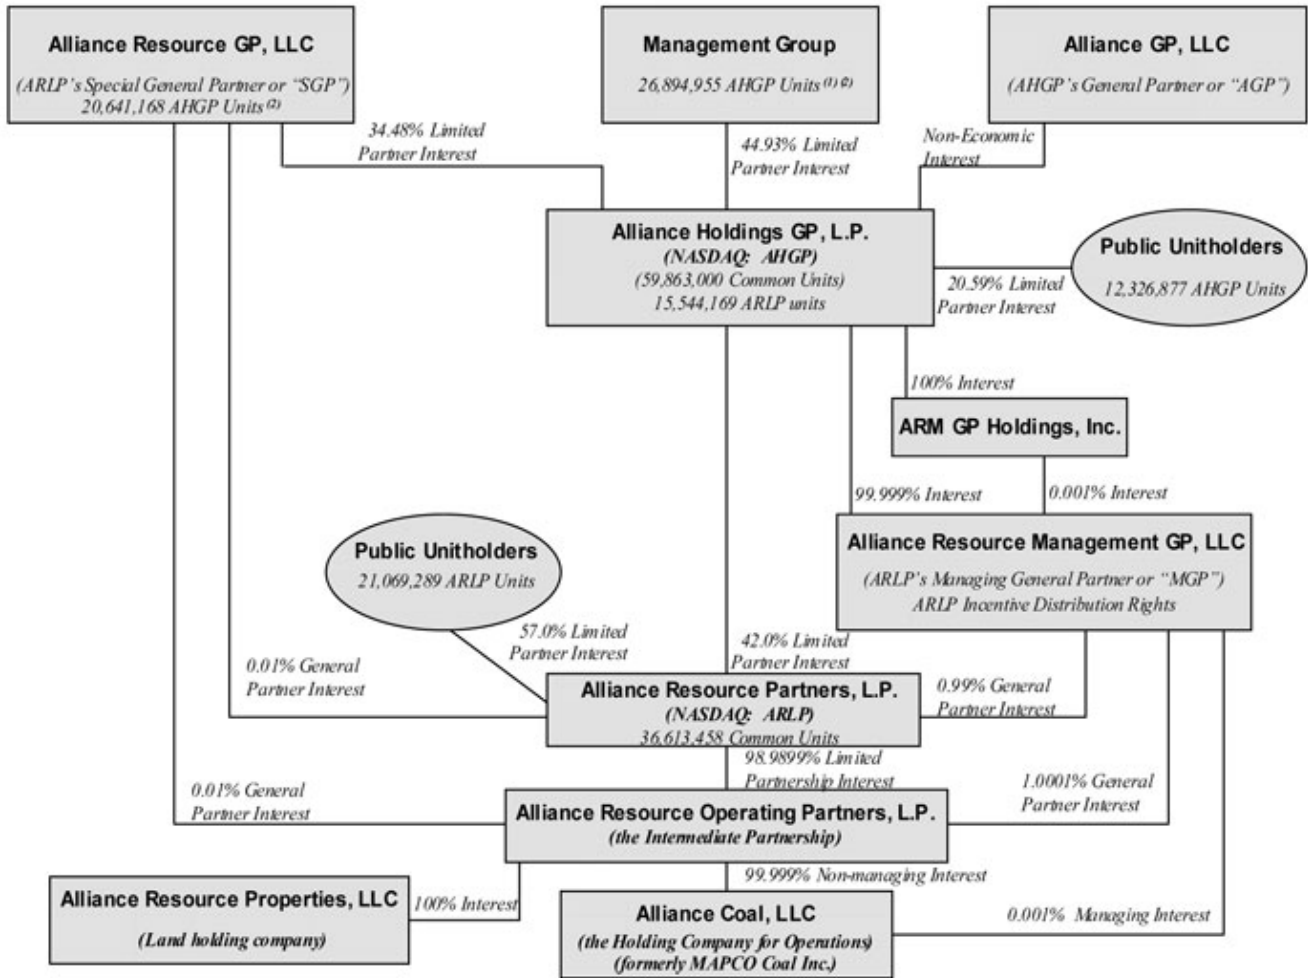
Alliance Resource GP, LLC
(ARLP's Special General Partner or "SGP")
20,641,168 AHGP Units $^{(2)}$

Management Group
26,894,955 AHGP Units $^{(1)(2)}$

Alliance GP, LLC
(AHGP's General Partner or "AGP")

34.48% Limited Partner Interest

44.93% Limited Partner Interest

Non-Economic Interest

Alliance Holdings GP, L.P.
(NASDAQ: AHGP)
(59,863,000 Common Units)
15,544,169 ARLP units

Public Unitholders
12,326,877 AHGP Units

20.59% Limited Partner Interest

100% Interest

ARM GP Holdings, Inc.

99.999% Interest

0.001% Interest

Alliance Resource Management GP, LLC
(ARLP's Managing General Partner or "MGP")
ARLP Incentive Distribution Rights

Public Unitholders
21,069,289 ARLP Units

57.0% Limited Partner Interest

42.0% Limited Partner Interest

0.01% General Partner Interest

Alliance Resource Partners, L.P.
(NASDAQ: ARLP)
36,613,458 Common Units

0.99% General Partner Interest

98.9899% Limited Partnership Interest

0.01% General Partner Interest

1.0001% General Partner Interest

Alliance Resource Operating Partners, L.P.
(the Intermediate Partnership)

99.999% Non-managing Interest

Alliance Resource Properties, LLC
(Land holding company)

100% Interest

Alliance Coal, LLC
(the Holding Company for Operations)
(formerly MAPCO Coal Inc.)

0.001% Managing Interest